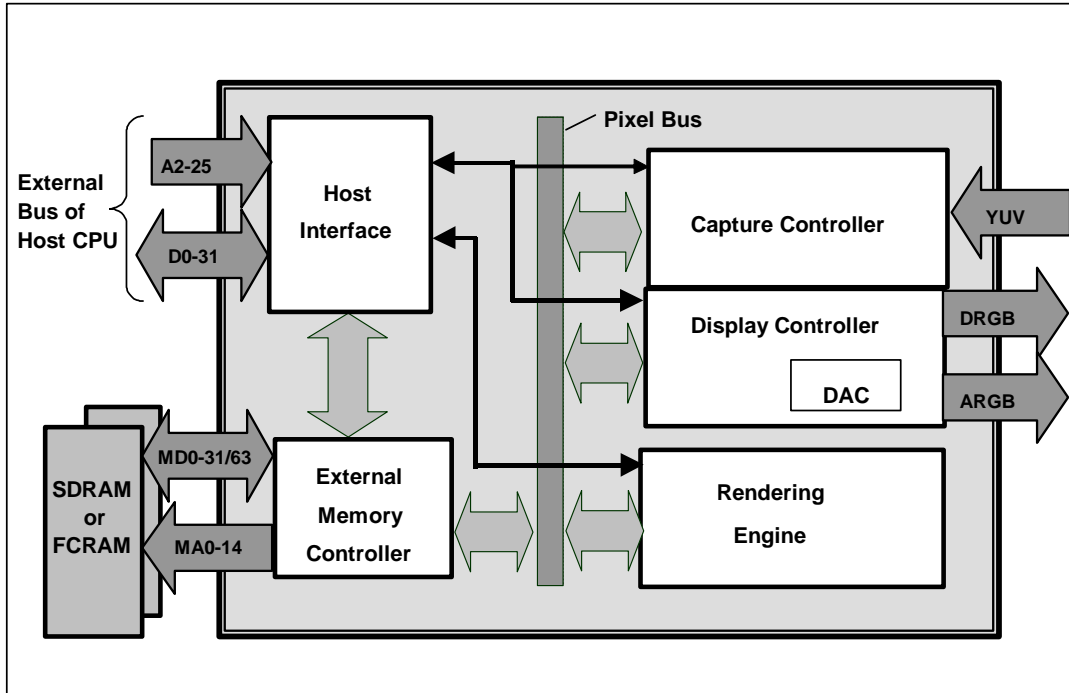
Pixel Bus

External Bus of Host CPU

A2-25

D0-31

Host Interface

Capture Controller

YUV

Display Controller

DRGB

DAC

ARGB

SDRAM or FCRAM

MD0-31/63

MA0-14

External Memory Controller

Rendering Engine